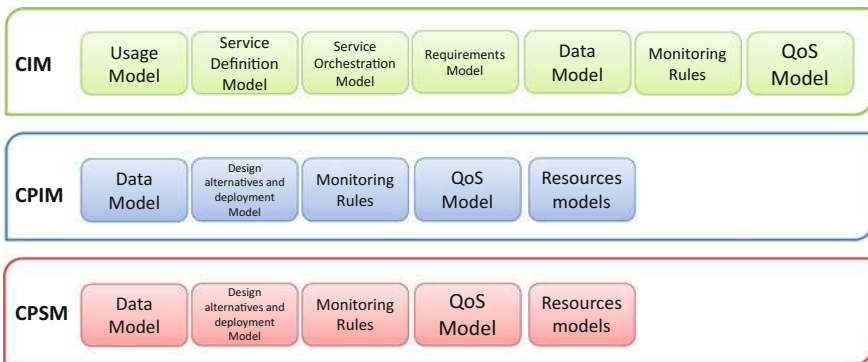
CIM

Usage Model

Service Definition Model

Service Orchestration Model

Requirements Model

Data Model

Monitoring Rules

QoS Model

CPIM

Data Model

Design alternatives and deployment Model

Monitoring Rules

QoS Model

Resources models

CPSM

Data Model

Design alternatives and deployment Model

Monitoring Rules

QoS Model

Resources models